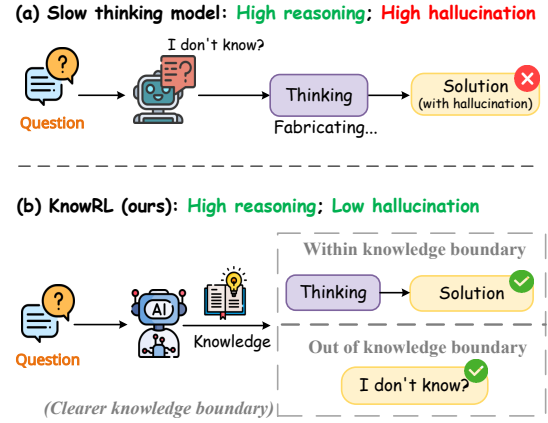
(a) Slow thinking model: High reasoning; High hallucination

I don't know?

Question

Thinking

Fabricating...

Solution (with hallucination)

(b) KnowRL (ours): High reasoning; Low hallucination

Question

AI

Knowledge

Within knowledge boundary

Thinking

Solution

Out of knowledge boundary

I don't know?

(Clearer knowledge boundary)